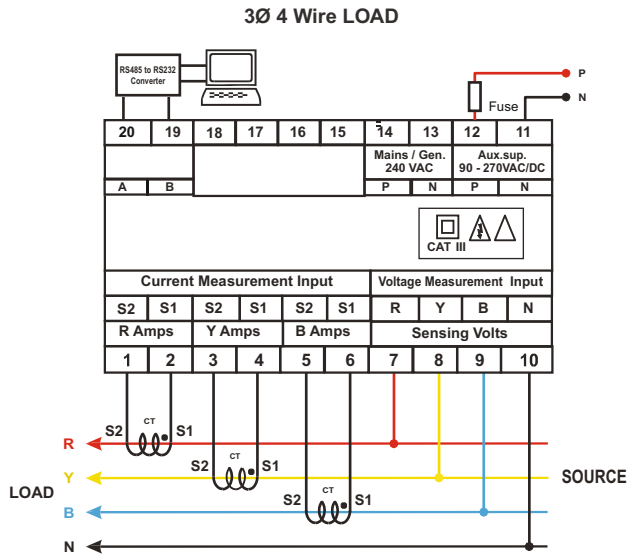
3Ø 4 Wire LOAD

RS485 to RS232 Converter

P
N
Fuse

| 20 | 19 | 18 | 17 | 16 | 15 | 14 | 13 | 12 | 11 |
|---|---|---|---|---|---|---|---|---|---|

Mains / Gen. 240 VAC
Aux.sup. 90 - 270VAC/DC

| A | B | P | N | P | N |
|---|---|---|---|---|---|

CAT III

Current Measurement Input
Voltage Measurement Input

| S2 | S1 | S2 | S1 | S2 | S1 | R | Y | B | N |
|---|---|---|---|---|---|---|---|---|---|

R Amps
Y Amps
B Amps
Sensing Volts

| 1 | 2 | 3 | 4 | 5 | 6 | 7 | 8 | 9 | 10 |
|---|---|---|---|---|---|---|---|---|---|

S2 CT S1
R
S2 CT S1
Y
LOAD
SOURCE
S2 CT S1
B
N